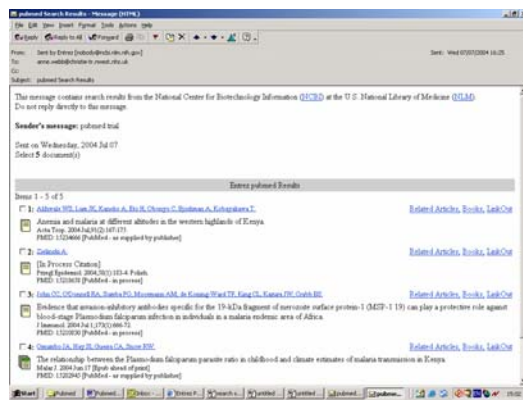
pubmed Search Results - Message (HTML)

File Edit View Insert Format Tools Actions Help

Reply Reply to All Forward

From: Sent by Entrez [nobody@ncbi.nlm.nih.gov]
To: anne.webb@christie-tr.nwest.nhs.uk
Cc:
Subject: pubmed Search Results

Sent: Wed 07/07/2004 16:25

This message contains search results from the National Center for Biotechnology Information (NCBI) at the U.S. National Library of Medicine (NLM). Do not reply directly to this message.

Sender's message: pubmed trial

Sent on Wednesday, 2004 Jul 07
Select 5 document(s)

Entrez pubmed Results

Items 1 - 5 of 5

1: Afolayan WD, Lian JK, Kaneko A, Biz K, Otsuyo C, Rijalman A, Kobayakawa T.
Anemia and malaria at different altitudes in the western highlands of Kenya.
Acta Trop. 2004 Jul;91(2):167-175.
PMID: 15234666 [PubMed - as supplied by publisher]

Related Articles, Books, LinkOut

2: Gelinska A.
[In Process Citation]
Przegl Epidemiol. 2004;58(1):183-4. Polish.
PMID: 15218650 [PubMed - in process]

Related Articles, Books, LinkOut

3: John CC, O'Donnell RA, Sumba PO, Moormann AM, de Koning-Ward TF, King CL, Kazura JW, Crabb BS.
Evidence that invasion-inhibitory antibodies specific for the 19-kDa fragment of merozoite surface protein-1 (MSP-1 19) can play a protective role against blood-stage Plasmodium falciparum infection in individuals in a malaria endemic area of Africa.
J Immunol. 2004 Jul 1;173(1):666-72.
PMID: 15210830 [PubMed - in process]

Related Articles, Books, LinkOut

4: Omumbo JA, Hay SI, Guerra CA, Snow RW.
The relationship between the Plasmodium falciparum parasite ratio in childhood and climate estimates of malaria transmission in Kenya.
Malar J. 2004 Jun 17 [Epub ahead of print]
PMID: 15202945 [PubMed - as supplied by publisher]

Related Articles, Books, LinkOut

Start